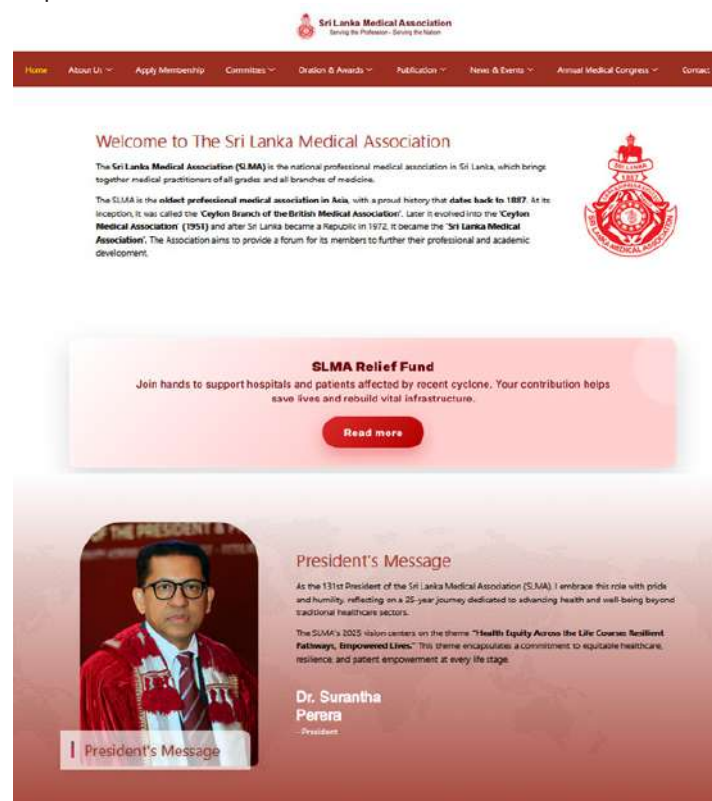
Sri Lanka Medical Association
Serving the Profession - Serving the Nation

Home | About Us | Apply Membership | Commitees | Oration & Awards | Publication | News & Events | Annual Medical Congress | Contact

Welcome to The Sri Lanka Medical Association

The Sri Lanka Medical Association (SLMA) is the national professional medical association in Sri Lanka, which brings together medical practitioners of all grades and all branches of medicine.

The SLMA is the oldest professional medical association in Asia, with a proud history that dates back to 1887. At its inception, it was called the 'Ceylon Branch of the British Medical Association'. Later it evolved into the 'Ceylon Medical Association' (1951) and after Sri Lanka became a Republic in 1972, it became the 'Sri Lanka Medical Association'. The Association aims to provide a forum for its members to further their professional and academic development.

1887
SRI LANKA MEDICAL ASSOCIATION

SLMA Relief Fund
Join hands to support hospitals and patients affected by recent cyclone. Your contribution helps save lives and rebuild vital infrastructure.

Read more

President's Message

As the 131st President of the Sri Lanka Medical Association (SLMA), I embrace this role with pride and humility, reflecting on a 25-year journey dedicated to advancing health and well-being beyond traditional healthcare sectors.

The SLMA's 2025 vision centers on the theme "Health Equity Across the Life Course: Resilient Pathways, Empowered Lives." This theme encapsulates a commitment to equitable healthcare, resilience, and patient empowerment at every life stage.

Dr. Surantha Perera
- President

President's Message